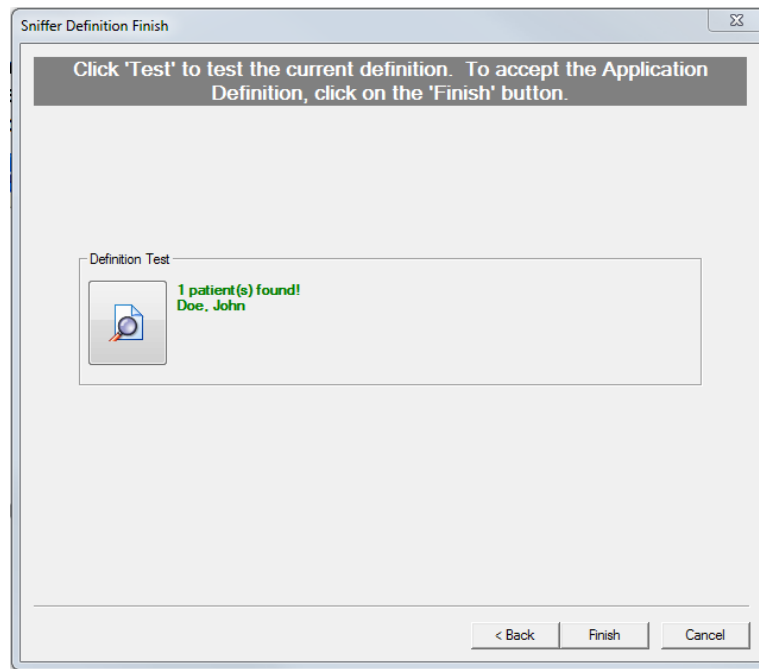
Sniffer Definition Finish

Click 'Test' to test the current definition. To accept the Application Definition, click on the 'Finish' button.

Definition Test

1 patient(s) found!
Doe, John

< Back
Finish
Cancel